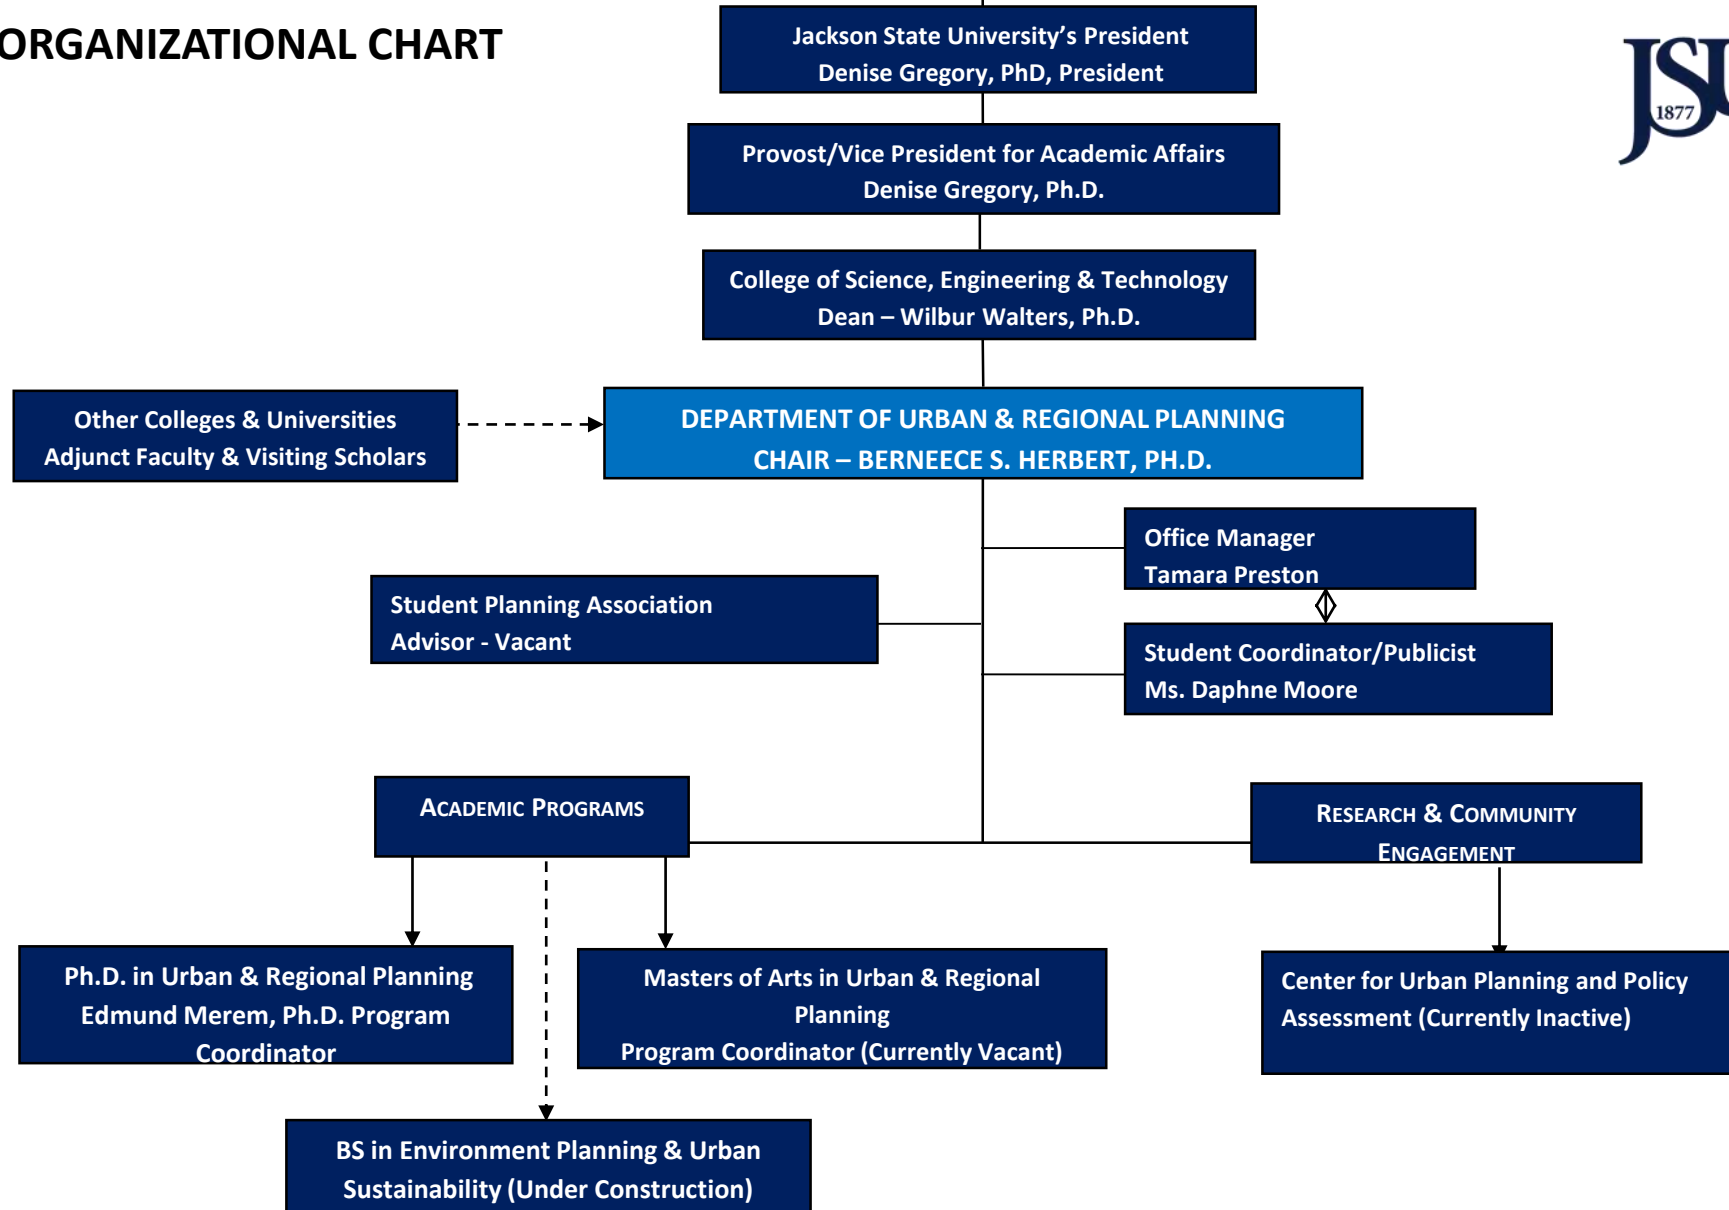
ORGANIZATIONAL CHART

JSU 1877

Jackson State University's President
Denise Gregory, PhD, President

Provost/Vice President for Academic Affairs
Denise Gregory, Ph.D.

College of Science, Engineering & Technology
Dean – Wilbur Walters, Ph.D.

Other Colleges & Universities
Adjunct Faculty & Visiting Scholars

DEPARTMENT OF URBAN & REGIONAL PLANNING
CHAIR – BERNEECE S. HERBERT, PH.D.

Office Manager
Tamara Preston

Student Planning Association
Advisor - Vacant

Student Coordinator/Publicist
Ms. Daphne Moore

ACADEMIC PROGRAMS

RESEARCH & COMMUNITY ENGAGEMENT

Ph.D. in Urban & Regional Planning
Edmund Merem, Ph.D. Program Coordinator

Masters of Arts in Urban & Regional Planning
Program Coordinator (Currently Vacant)

Center for Urban Planning and Policy Assessment (Currently Inactive)

BS in Environment Planning & Urban Sustainability (Under Construction)